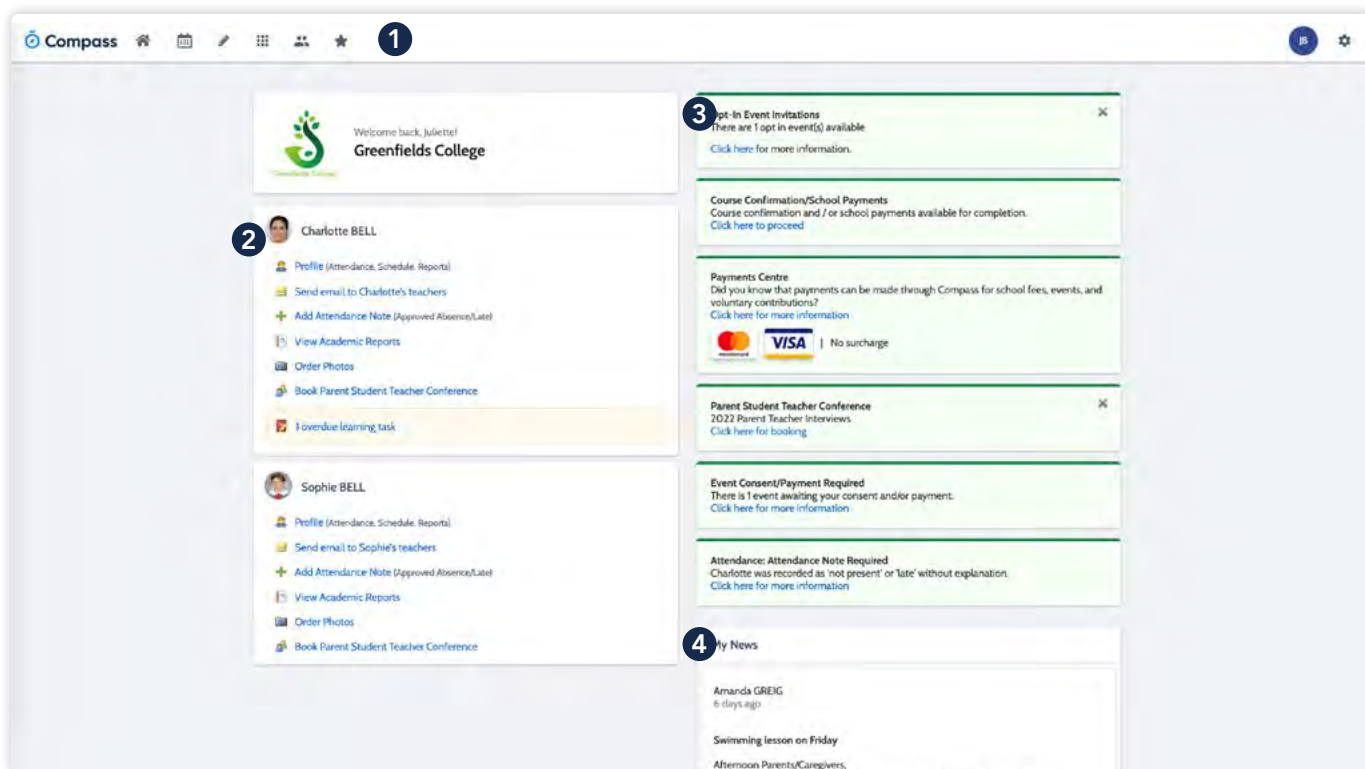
Compass 1

JB

Welcome back, Juliette!
Greenfields College

2 Charlotte BELL

Profile (Attendance, Schedule, Reports)
Send email to Charlotte's teachers
Add Attendance Note (Approved Absence/Late)
View Academic Reports
Order Photos
Book Parent Student Teacher Conference

1 overdue learning task

Sophie BELL

Profile (Attendance, Schedule, Reports)
Send email to Sophie's teachers
Add Attendance Note (Approved Absence/Late)
View Academic Reports
Order Photos
Book Parent Student Teacher Conference

3 Opt-In Event Invitations
There are 1 opt in event(s) available
Click here for more information.

Course Confirmation/School Payments
Course confirmation and / or school payments available for completion.
Click here to proceed

Payments Centre
Did you know that payments can be made through Compass for school fees, events, and voluntary contributions?
Click here for more information

VISA | No surcharge

Parent Student Teacher Conference
2022 Parent Teacher Interviews
Click here for booking

Event Consent/Payment Required
There is 1 event awaiting your consent and/or payment.
Click here for more information

Attendance: Attendance Note Required
Charlotte was recorded as 'not present' or 'late' without explanation.
Click here for more information

4 My News

Amanda GREIG
6 days ago

Swimming lesson on Friday

Afternoon Parents/Caregivers,